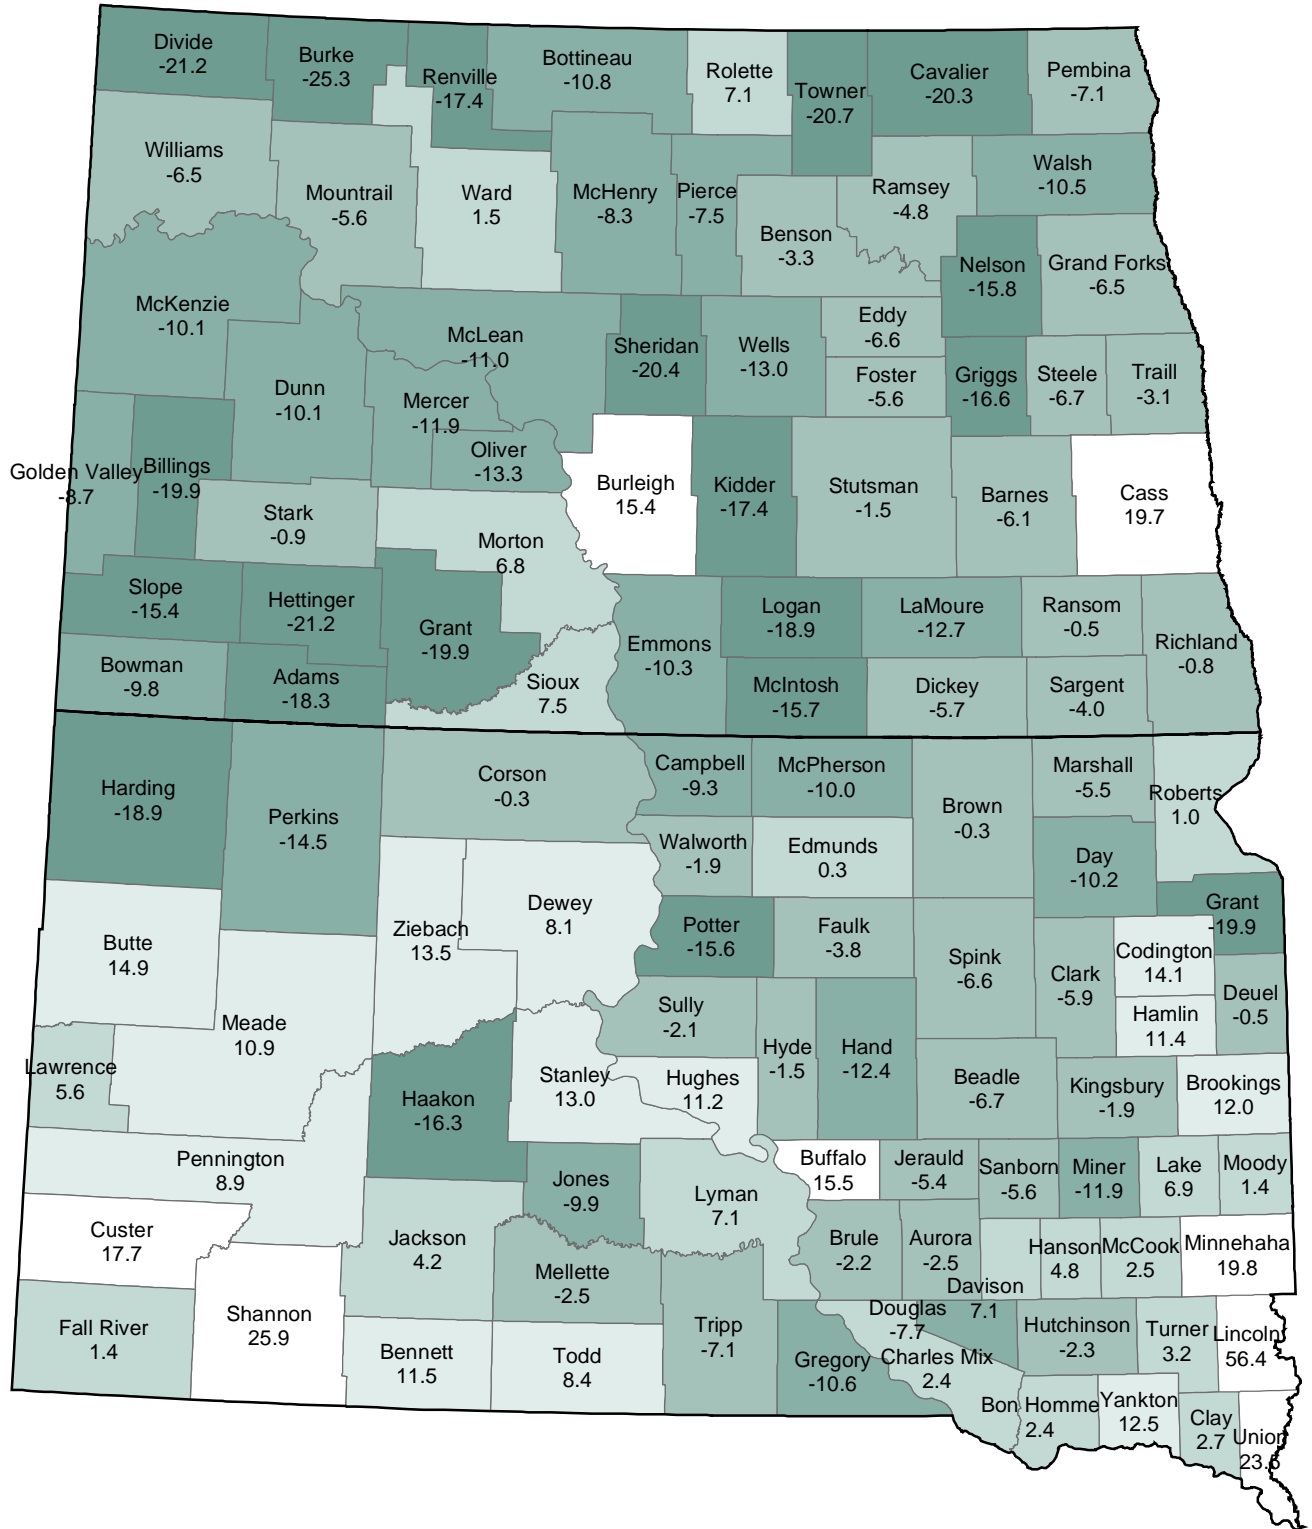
Divide
-21.2
Burke
-25.3
Renville
-17.4
Bottineau
-10.8
Rolette
7.1
Towner
-20.7
Cavalier
-20.3
Pembina
-7.1
Williams
-6.5
Mountrail
-5.6
Ward
1.5
McHenry
-8.3
Pierce
-7.5
Ramsey
-4.8
Walsh
-10.5
Benson
-3.3
Nelson
-15.8
Grand Forks
-6.5
McKenzie
-10.1
McLean
-11.0
Sheridan
-20.4
Wells
-13.0
Eddy
-6.6
Foster
-5.6
Griggs
-16.6
Steele
-6.7
Traill
-3.1
Dunn
-10.1
Mercer
-11.9
Oliver
-13.3
Golden Valley
-8.7
Billings
-19.9
Burleigh
15.4
Kidder
-17.4
Stutsman
-1.5
Barnes
-6.1
Cass
19.7
Stark
-0.9
Morton
6.8
Slope
-15.4
Hettinger
-21.2
Grant
-19.9
Emmons
-10.3
Logan
-18.9
LaMoure
-12.7
Ransom
-0.5
Richland
-0.8
Bowman
-9.8
Adams
-18.3
Sioux
7.5
McIntosh
-15.7
Dickey
-5.7
Sargent
-4.0
Harding
-18.9
Perkins
-14.5
Corson
-0.3
Campbell
-9.3
McPherson
-10.0
Marshall
-5.5
Brown
-0.3
Roberts
1.0
Walworth
-1.9
Edmunds
0.3
Day
-10.2
Butte
14.9
Ziebach
13.5
Dewey
8.1
Potter
-15.6
Faulk
-3.8
Grant
-19.9
Codington
14.1
Spink
-6.6
Clark
-5.9
Deuel
-0.5
Meade
10.9
Sully
-2.1
Hamlin
11.4
Lawrence
5.6
Stanley
13.0
Hughes
11.2
Hyde
-1.5
Hand
-12.4
Beadle
-6.7
Kingsbury
-1.9
Brookings
12.0
Haakon
-16.3
Pennington
8.9
Buffalo
15.5
Jerauld
-5.4
Sanborn
-5.6
Miner
-11.9
Lake
6.9
Moody
1.4
Jones
-9.9
Lyman
7.1
Custer
17.7
Jackson
4.2
Brule
-2.2
Aurora
-2.5
Hanson
4.8
McCook
2.5
Minnehaha
19.8
Mellette
-2.5
Davison
7.1
Shannon
25.9
Douglas
-7.7
Fall River
1.4
Tripp
-7.1
Hutchinson
-2.3
Turner
3.2
Lincoln
56.4
Bennett
11.5
Todd
8.4
Gregory
-10.6
Charles Mix
2.4
Bon Homme
2.4
Yankton
12.5
Clay
2.7
Union
23.6